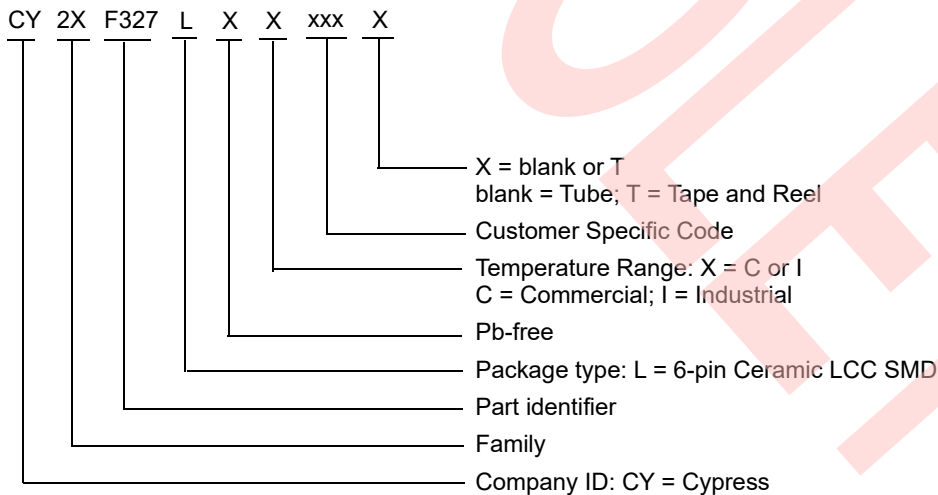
CY 2X F327 L X X xxx X

X = blank or T
blank = Tube; T = Tape and Reel

Customer Specific Code

Temperature Range: X = C or I
C = Commercial; I = Industrial

Pb-free

Package type: L = 6-pin Ceramic LCC SMD

Part identifier

Family

Company ID: CY = Cypress